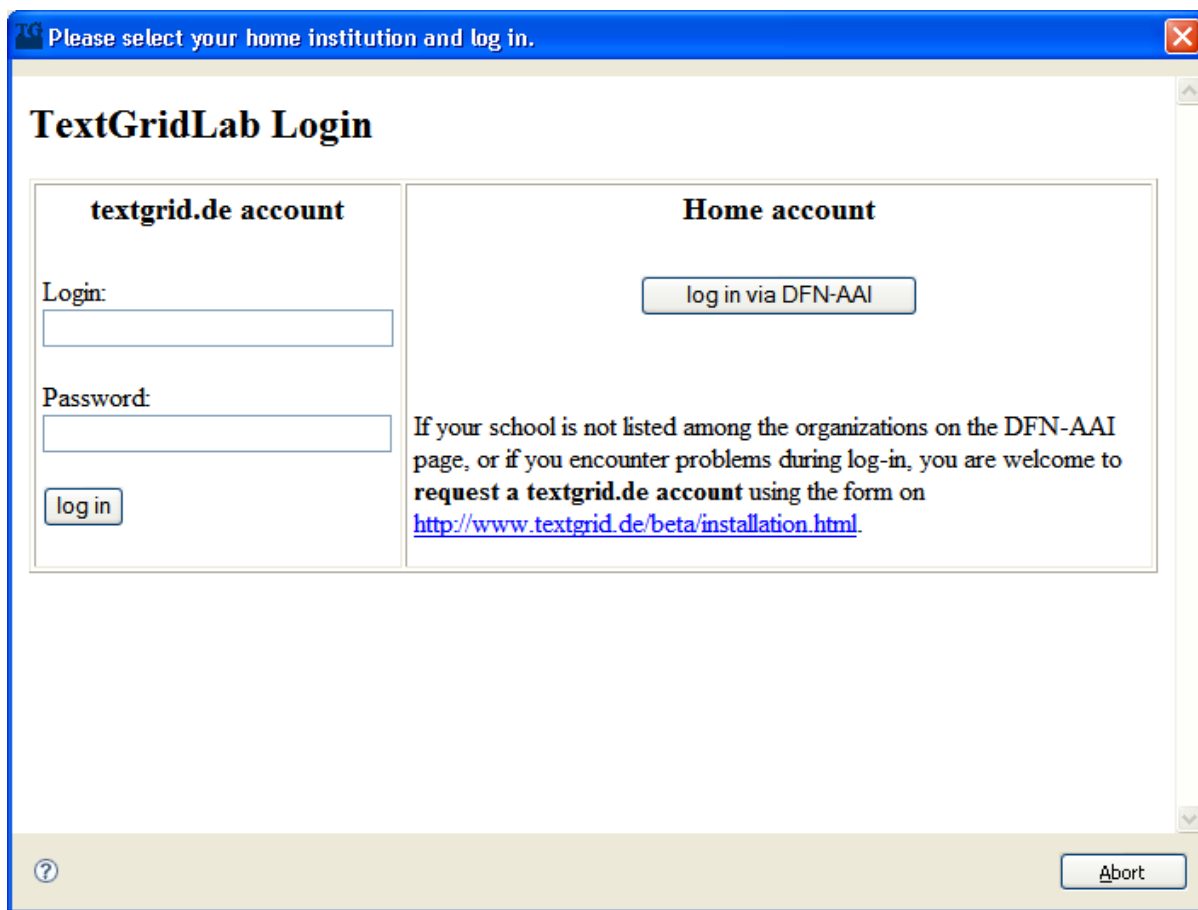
TG Please select your home institution and log in.

TextGridLab Login

| textgrid.de account | Home account |
|---|---|
| Login: <br> Password: <br> log in | log in via DFN-AAI <br> If your school is not listed among the organizations on the DFN-AAI page, or if you encounter problems during log-in, you are welcome to **request a textgrid.de account** using the form on http://www.textgrid.de/beta/installation.html. |

Abort